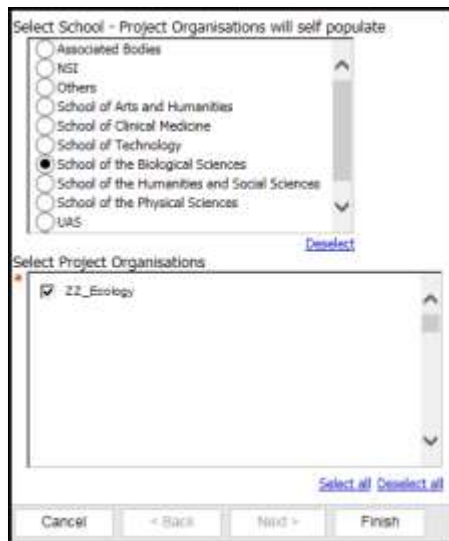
Select School - Project Organisations will self populate

Associated Bodies
NSI
Others
School of Arts and Humanities
School of Clinical Medicine
School of Technology
School of the Biological Sciences
School of the Humanities and Social Sciences
School of the Physical Sciences
UAS

Deselect

Select Project Organisations

*

ZZ_Ecology

Select all Deselect all

Cancel
< Back
Next >
Finish